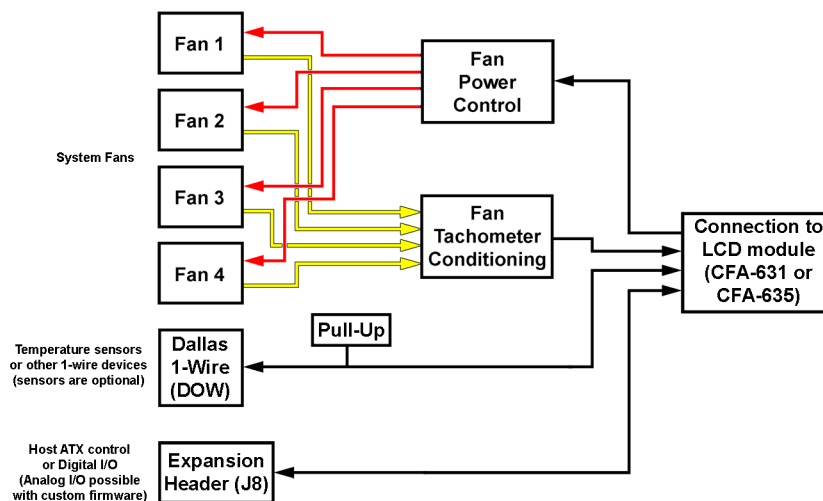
Fan 1

Fan 2

Fan 3

Fan 4

System Fans

Fan Power Control

Fan Tachometer Conditioning

Connection to LCD module (CFA-631 or CFA-635)

Pull-Up

Temperature sensors or other 1-wire devices (sensors are optional)

Dallas 1-Wire (DOW)

Host ATX control or Digital I/O (Analog I/O possible with custom firmware)

Expansion Header (J8)